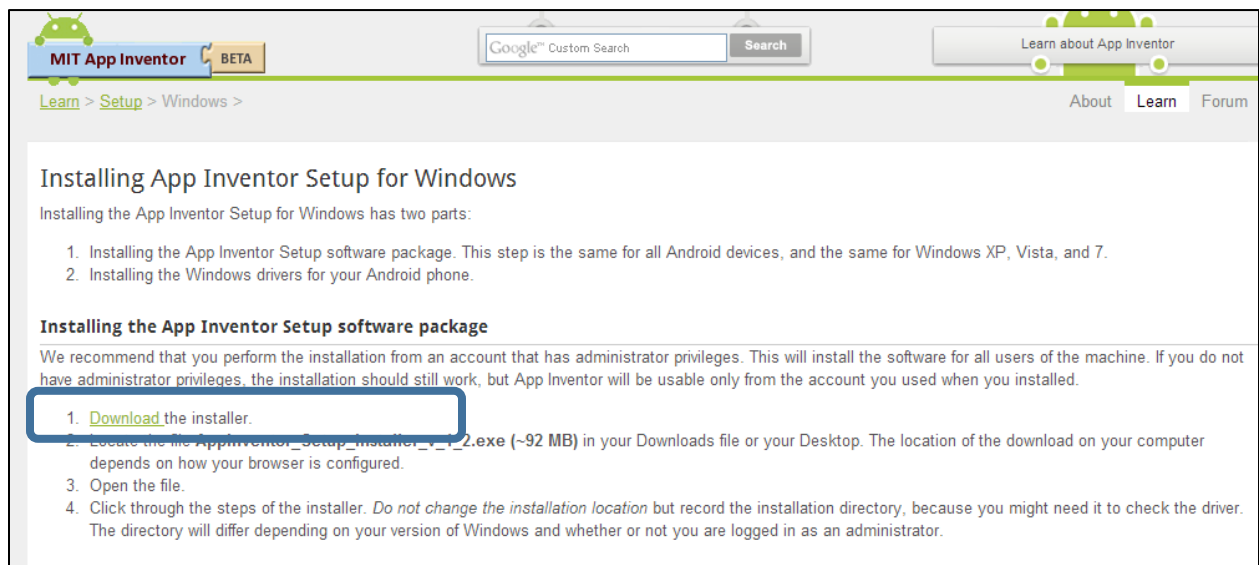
MIT App Inventor BETA

Google™ Custom Search Search

Learn about App Inventor

Learn > Setup > Windows >

About Learn Forum

Installing App Inventor Setup for Windows

Installing the App Inventor Setup for Windows has two parts:

1. Installing the App Inventor Setup software package. This step is the same for all Android devices, and the same for Windows XP, Vista, and 7.
2. Installing the Windows drivers for your Android phone.

Installing the App Inventor Setup software package

We recommend that you perform the installation from an account that has administrator privileges. This will install the software for all users of the machine. If you do not have administrator privileges, the installation should still work, but App Inventor will be usable only from the account you used when you installed.

1. Download the installer.
2. Locate the file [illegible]2.exe (~92 MB) in your Downloads file or your Desktop. The location of the download on your computer depends on how your browser is configured.
3. Open the file.
4. Click through the steps of the installer. Do not change the installation location but record the installation directory, because you might need it to check the driver. The directory will differ depending on your version of Windows and whether or not you are logged in as an administrator.